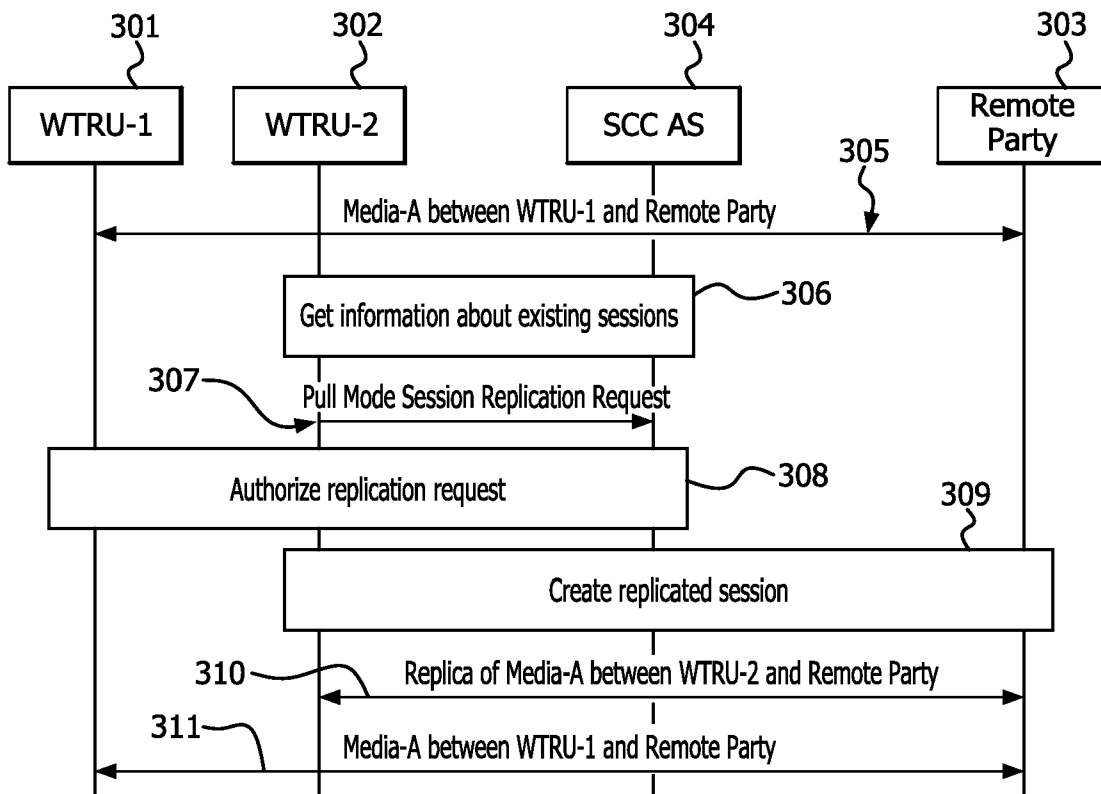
301
302
304
303
WTRU-1
WTRU-2
SCC AS
Remote Party
305
Media-A between WTRU-1 and Remote Party
Get information about existing sessions
306
307
Pull Mode Session Replication Request
Authorize replication request
308
309
Create replicated session
310
Replica of Media-A between WTRU-2 and Remote Party
311
Media-A between WTRU-1 and Remote Party